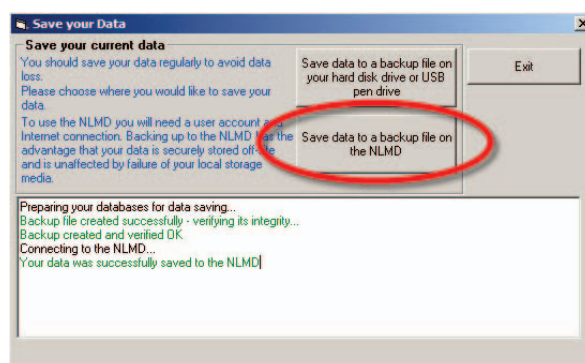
Save your Data

Save your current data

You should save your data regularly to avoid data loss.
Please choose where you would like to save your data.
To use the NLMD you will need a user account and Internet connection. Backing up to the NLMD has the advantage that your data is securely stored off-site and is unaffected by failure of your local storage media.

Save data to a backup file on your hard disk drive or USB pen drive

Save data to a backup file on the NLMD

Exit

Preparing your databases for data saving...
Backup file created successfully - verifying its integrity...
Backup created and verified OK
Connecting to the NLMD...
Your data was successfully saved to the NLMD